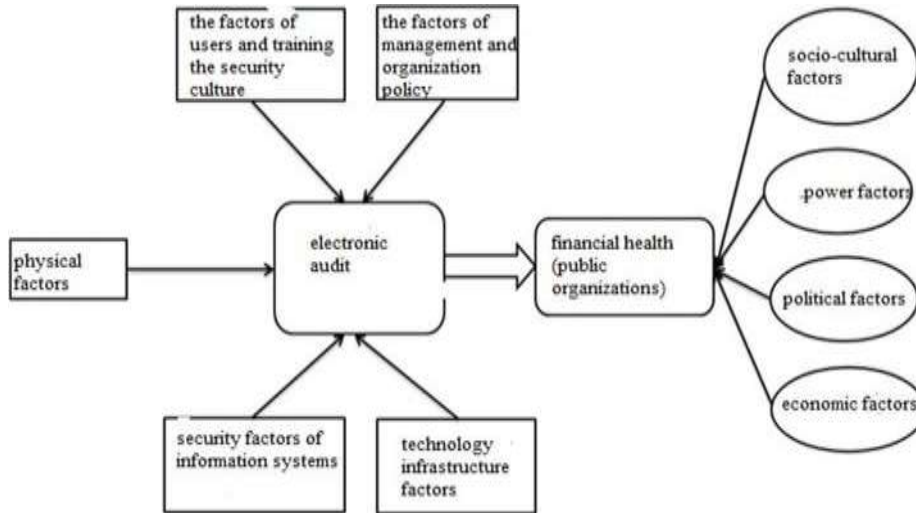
the factors of users and training the security culture

the factors of management and organization policy

socio-cultural factors

.power factors

physical factors

electronic audit

financial health (public organizations)

political factors

economic factors

security factors of information systems

technology infrastructure factors